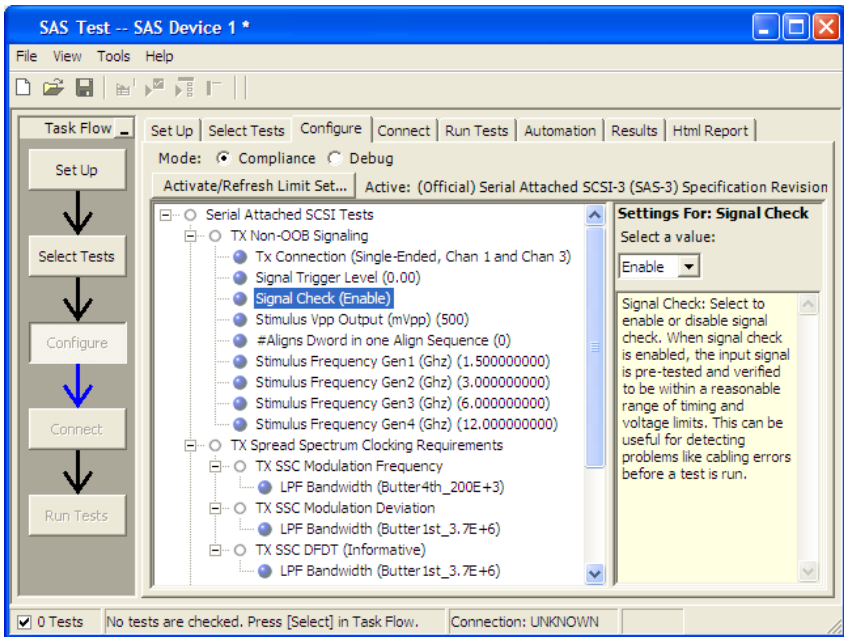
SAS Test -- SAS Device 1 *

File View Tools Help

Task Flow

Set Up

Select Tests

Configure

Connect

Run Tests

Set Up | Select Tests | Configure | Connect | Run Tests | Automation | Results | Html Report

Mode: Compliance Debug

Activate/Refresh Limit Set... Active: (Official) Serial Attached SCSI-3 (SAS-3) Specification Revision

Serial Attached SCSI Tests
TX Non-OOB Signaling
Tx Connection (Single-Ended, Chan 1 and Chan 3)
Signal Trigger Level (0.00)
Signal Check (Enable)
Stimulus Vpp Output (mVpp) (500)
#Aligns Dword in one Align Sequence (0)
Stimulus Frequency Gen1 (Ghz) (1.500000000)
Stimulus Frequency Gen2 (Ghz) (3.000000000)
Stimulus Frequency Gen3 (Ghz) (6.000000000)
Stimulus Frequency Gen4 (Ghz) (12.000000000)
TX Spread Spectrum Clocking Requirements
TX SSC Modulation Frequency
LPF Bandwidth (Butter4th_200E+3)
TX SSC Modulation Deviation
LPF Bandwidth (Butter1st_3.7E+6)
TX SSC DFDT (Informative)
LPF Bandwidth (Butter1st_3.7E+6)

Settings For: Signal Check
Select a value:
Enable

Signal Check: Select to enable or disable signal check. When signal check is enabled, the input signal is pre-tested and verified to be within a reasonable range of timing and voltage limits. This can be useful for detecting problems like cabling errors before a test is run.

0 Tests | No tests are checked. Press [Select] in Task Flow. | Connection: UNKNOWN